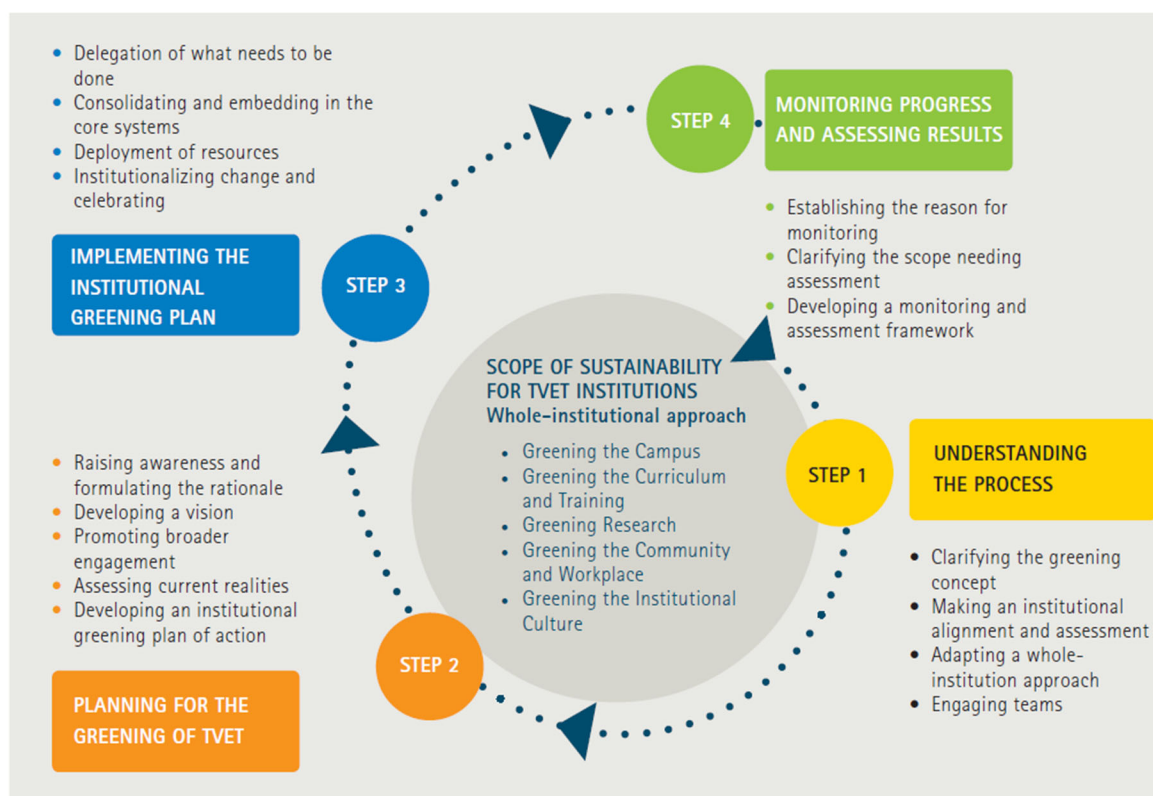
- Delegation of what needs to be done
- Consolidating and embedding in the core systems
- Deployment of resources
- Institutionalizing change and celebrating

IMPLEMENTING THE INSTITUTIONAL GREENING PLAN

STEP 3

STEP 4

MONITORING PROGRESS AND ASSESSING RESULTS

- Establishing the reason for monitoring
- Clarifying the scope needing assessment
- Developing a monitoring and assessment framework

SCOPE OF SUSTAINABILITY FOR TVET INSTITUTIONS
Whole-institutional approach

- Greening the Campus
- Greening the Curriculum and Training
- Greening Research
- Greening the Community and Workplace
- Greening the Institutional Culture

STEP 1

UNDERSTANDING THE PROCESS

- Clarifying the greening concept
- Making an institutional alignment and assessment
- Adapting a whole-institution approach
- Engaging teams

- Raising awareness and formulating the rationale
- Developing a vision
- Promoting broader engagement
- Assessing current realities
- Developing an institutional greening plan of action

STEP 2

PLANNING FOR THE GREENING OF TVET